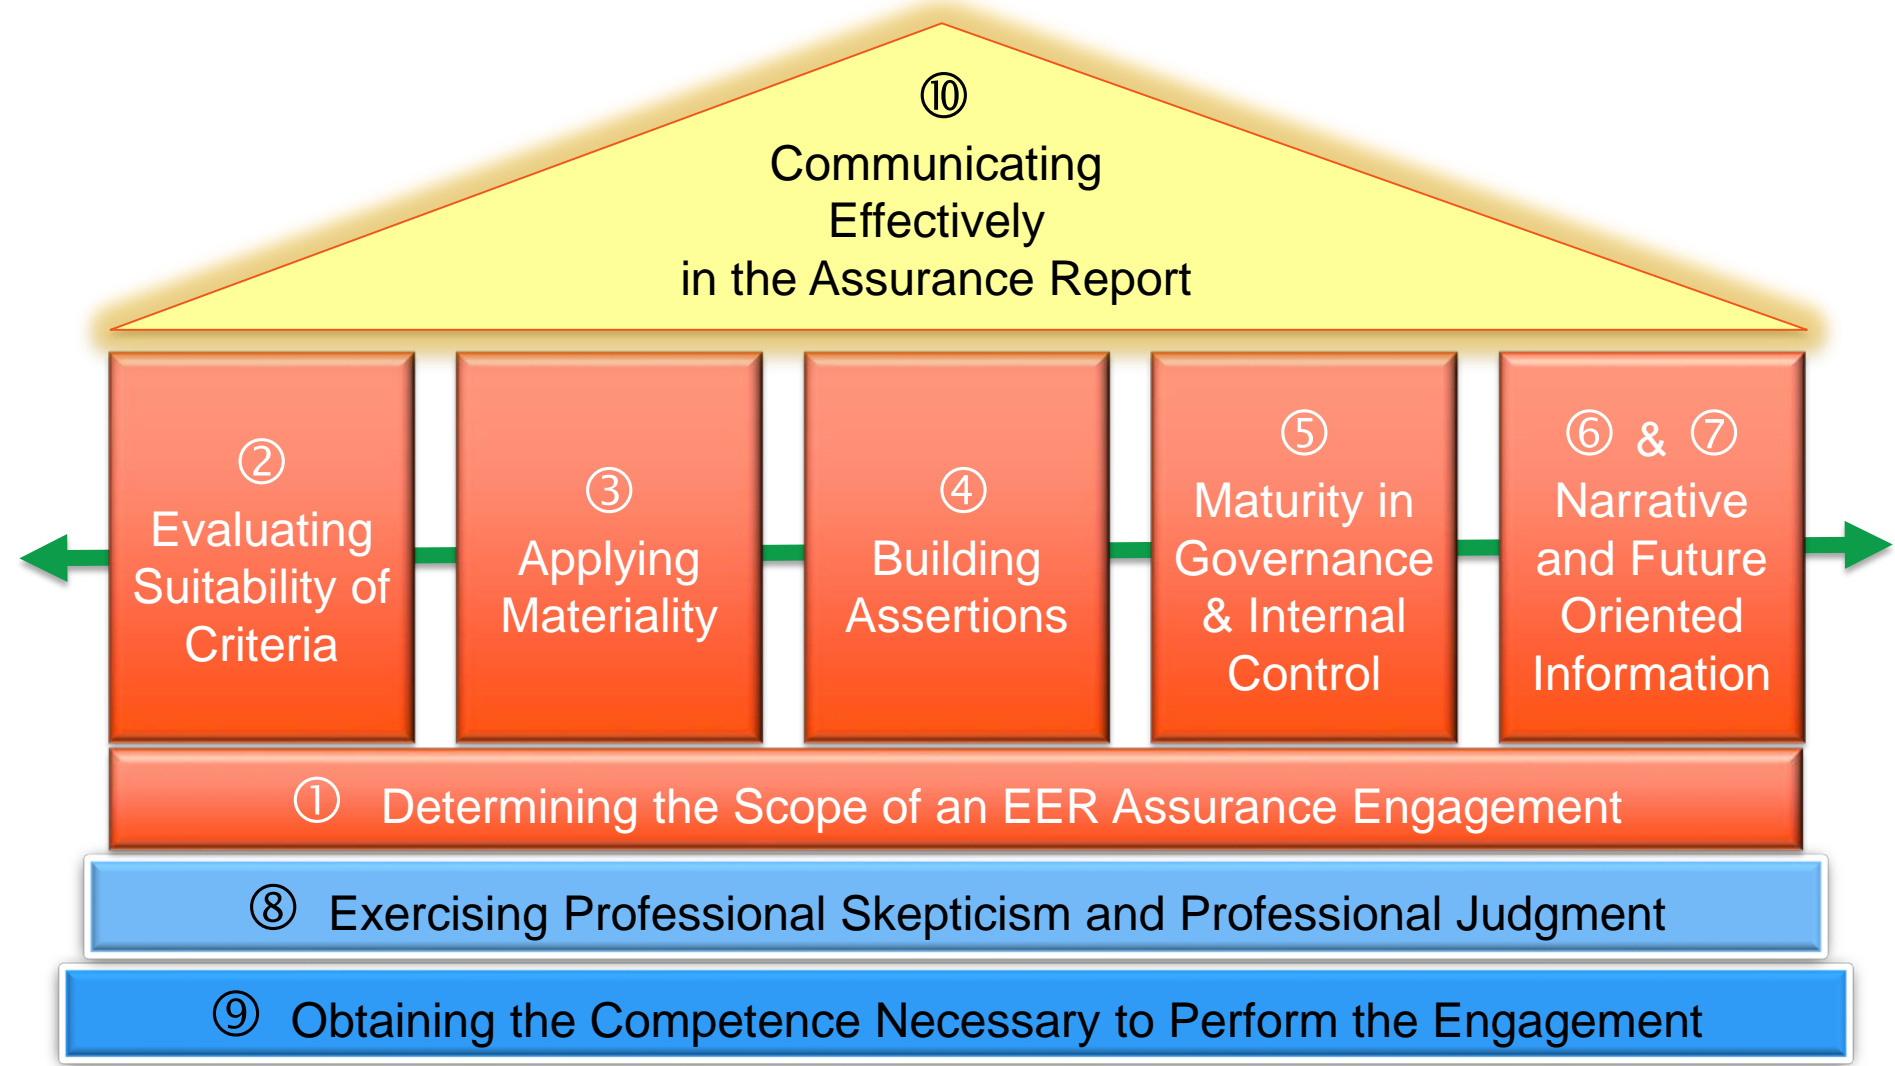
⑩
Communicating Effectively in the Assurance Report

②
Evaluating Suitability of Criteria

③
Applying Materiality

④
Building Assertions

⑤
Maturity in Governance & Internal Control

⑥ & ⑦
Narrative and Future Oriented Information

① Determining the Scope of an EER Assurance Engagement

⑧ Exercising Professional Skepticism and Professional Judgment

⑨ Obtaining the Competence Necessary to Perform the Engagement